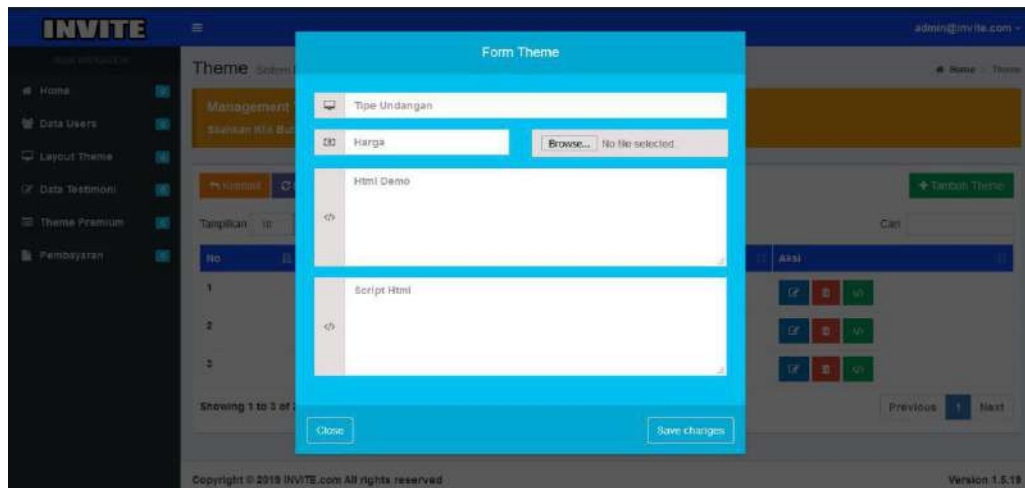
INVITE

admin@invite.com

Home
Data Users
Layout Theme
Data Testimoni
Theme Premium
Pembayaran

Theme

Home > Theme

Management
Silahkan Kia Bu

+ Tambah Theme

Tampilkan 10

Cari

No

Aksi

1
2
3

Showing 1 to 3 of

Previous 1 Next

Form Theme

Tipe Undangan

Harga

Browse... No file selected.

Html Demo

Script Html

Close

Save changes

Copyright © 2019 INVITE.com All rights reserved

Version 1.5.19